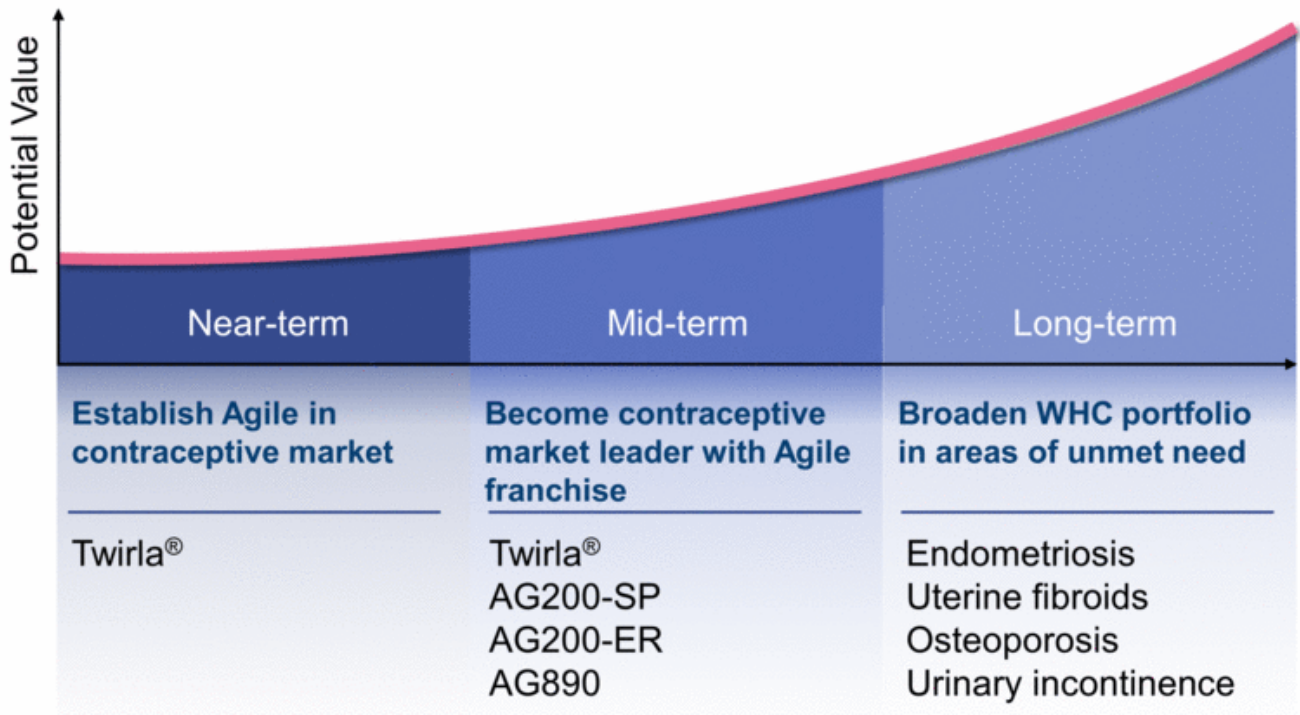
Potential Value

Near-term

Mid-term

Long-term

Establish Agile in contraceptive market

Twirla®

Become contraceptive market leader with Agile franchise

Twirla®
AG200-SP
AG200-ER
AG890

Broaden WHC portfolio in areas of unmet need

Endometriosis
Uterine fibroids
Osteoporosis
Urinary incontinence